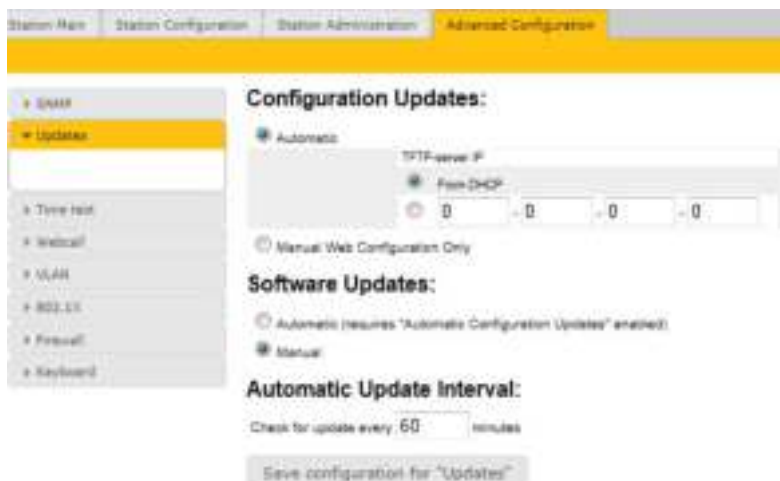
Station Main | Station Configuration | Station Administration | Advanced Configuration

▸ SNMP
▾ Updates
▸ Time test
▸ Webcall
▸ VLAN
▸ 802.1X
▸ Firewall
▸ Keyboard

Configuration Updates:

Automatic

TFTP-server IP

From DHCP

0 . 0 . 0 . 0

Manual Web Configuration Only

Software Updates:

Automatic (requires "Automatic Configuration Updates" enabled)

Manual

Automatic Update Interval:

Check for update every 60 minutes

Save configuration for "Updates"